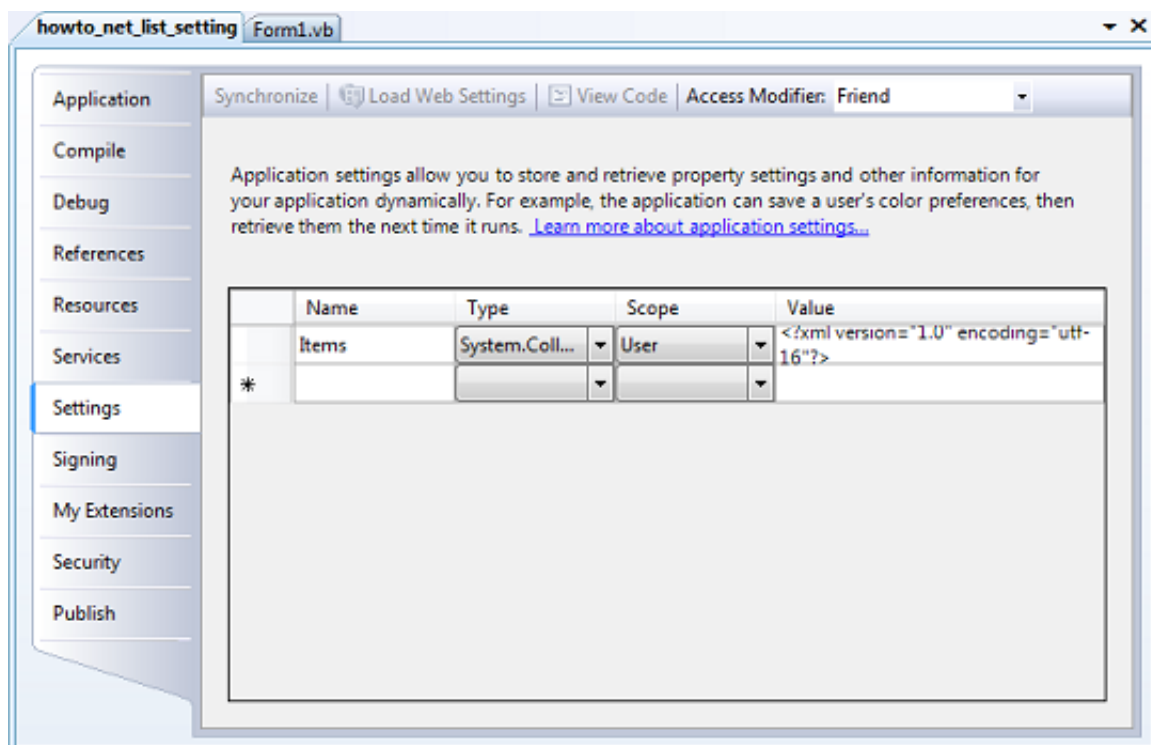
howto_net_list_setting Form1.vb

Application
Compile
Debug
References
Resources
Services
Settings
Signing
My Extensions
Security
Publish

Synchronize | Load Web Settings | View Code | Access Modifier: Friend

Application settings allow you to store and retrieve property settings and other information for your application dynamically. For example, the application can save a user's color preferences, then retrieve them the next time it runs. Learn more about application settings...

| | Name | Type | Scope | Value |
|---|---|---|---|---|
| | Items | System.Coll... | User | <?xml version="1.0" encoding="utf-16"?> |
| * | | | | |